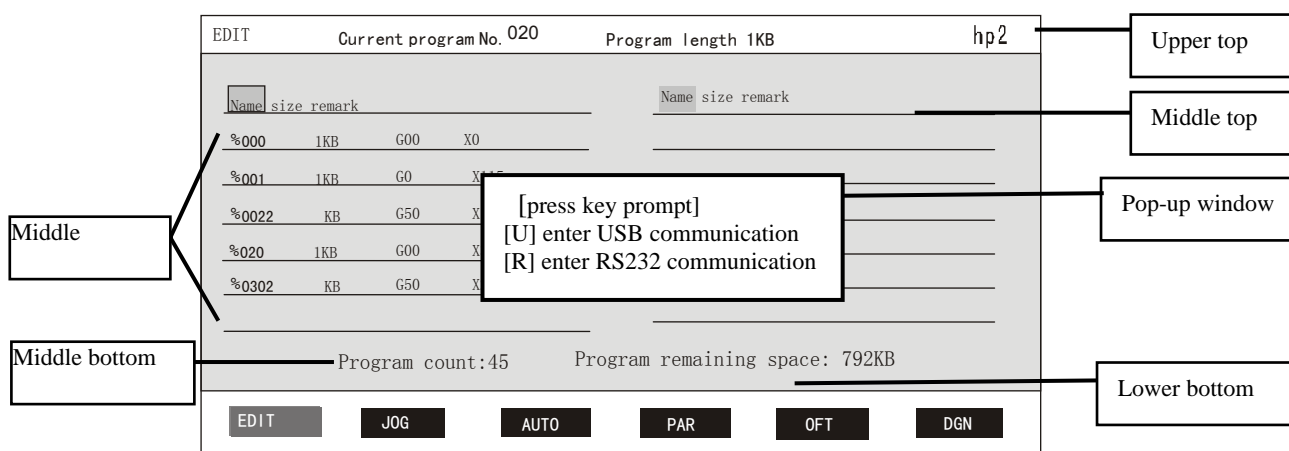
EDIT Current program No. 020 Program length 1KB hp2

Upper top

Name size remark

Name size remark

Middle top

%000 1KB G00 X0

%001 1KB G0 X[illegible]

%0022 KB G50 X

%020 1KB G00 X

%0302 KB G50 X

Middle

[press key prompt]
[U] enter USB communication
[R] enter RS232 communication

Pop-up window

Middle bottom

Program count:45 Program remaining space: 792KB

Lower bottom

EDIT JOG AUTO PAR OFT DGN